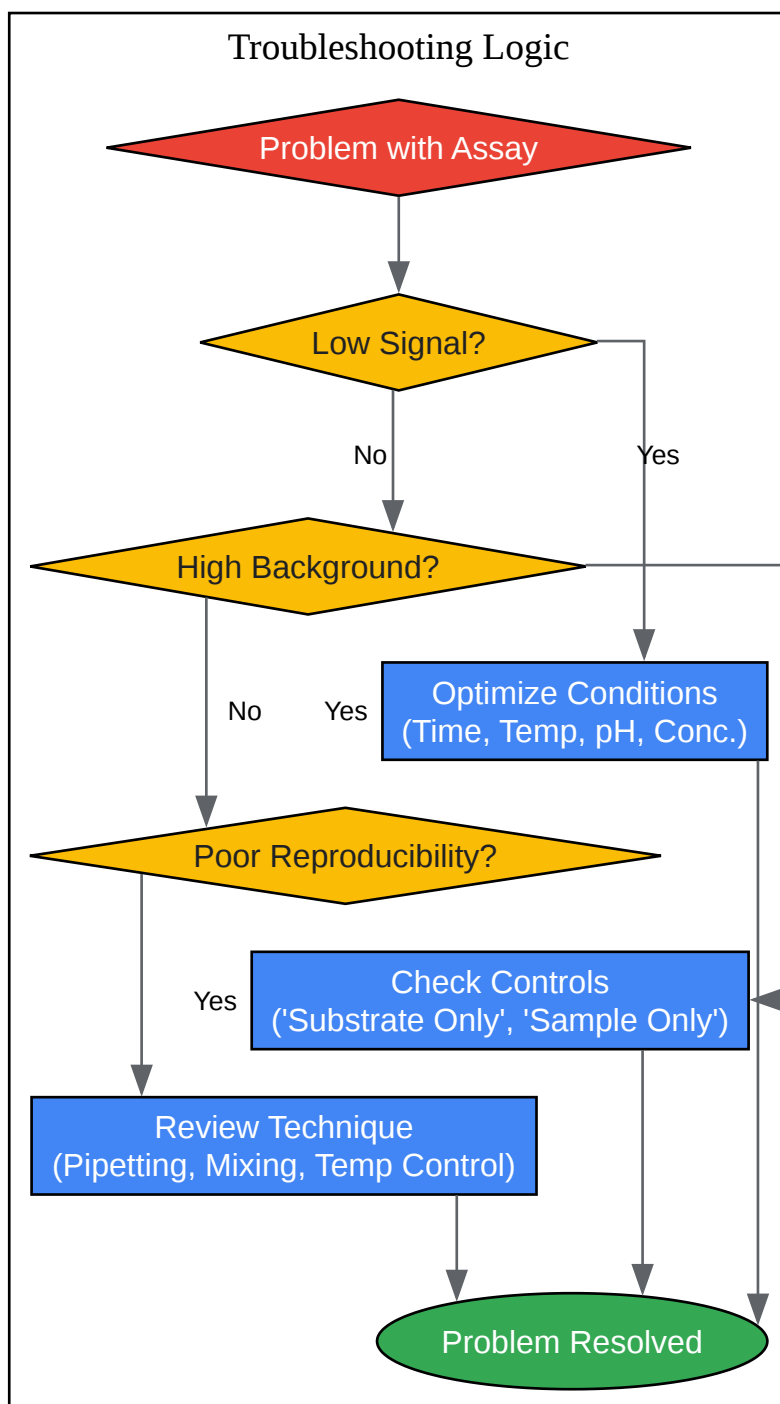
Troubleshooting Logic

Problem with Assay

Low Signal?

No

Yes

High Background?

No

Yes

Optimize Conditions (Time, Temp, pH, Conc.)

Poor Reproducibility?

Yes

Check Controls ('Substrate Only', 'Sample Only')

Review Technique (Pipetting, Mixing, Temp Control)

Problem Resolved